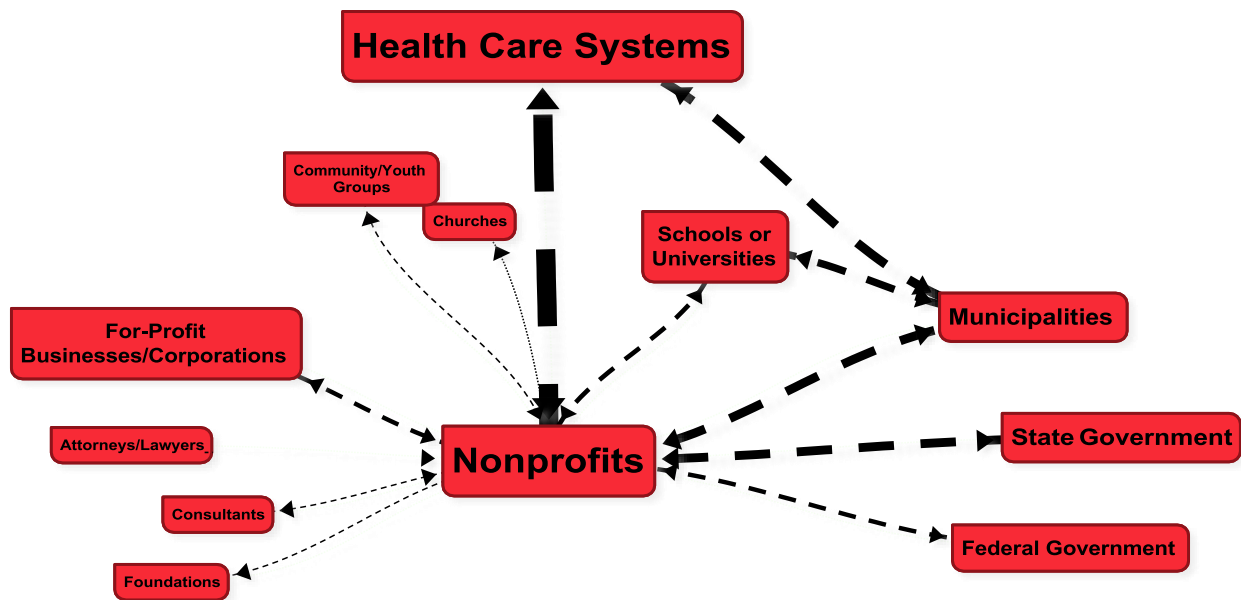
Health Care Systems

Community/Youth Groups

Churches

Schools or Universities

Municipalities

For-Profit Businesses/Corporations

Attorneys/Lawyers

Nonprofits

State Government

Consultants

Federal Government

Foundations